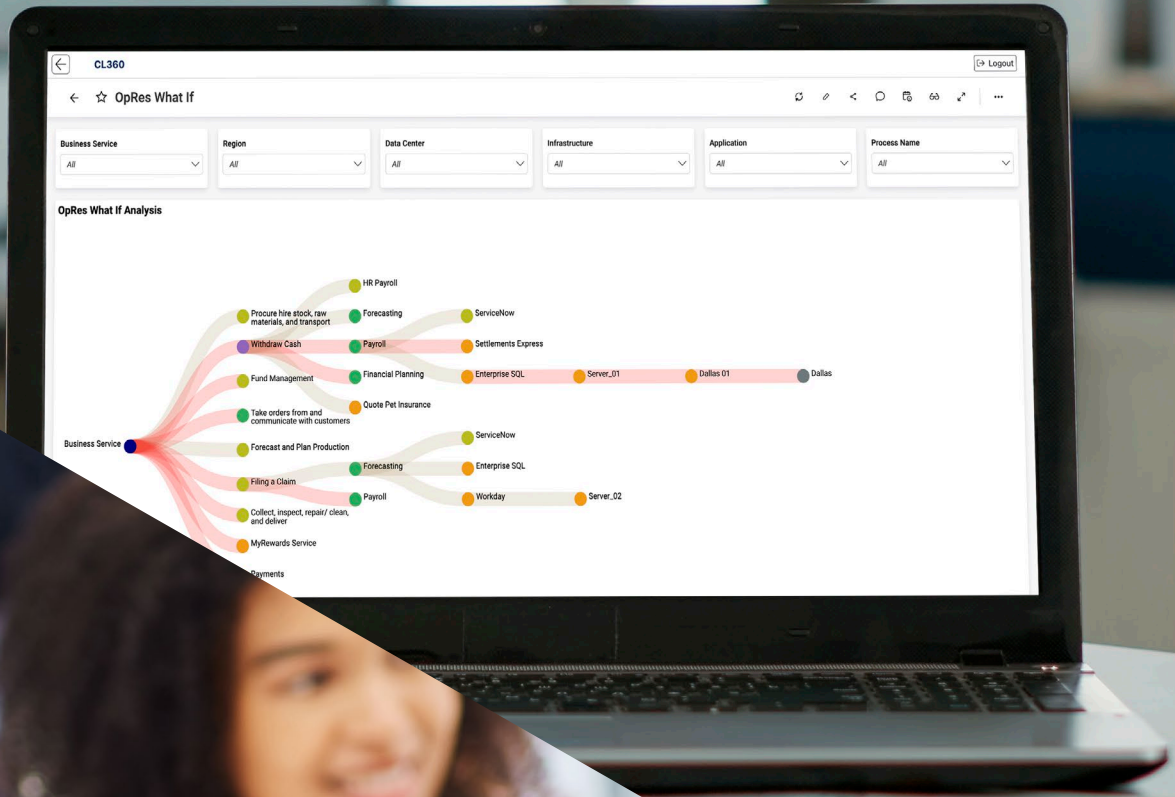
CL360

Logout

OpRes What If

Business Service
All

Region
All

Data Center
All

Infrastructure
All

Application
All

Process Name
All

OpRes What If Analysis

HR Payroll

Procure hire stock, raw materials, and transport

Forecasting

ServiceNow

Withdraw Cash

Payroll

Settlements Express

Fund Management

Financial Planning

Enterprise SQL

Server_01

Dallas 01

Dallas

Quote Pet Insurance

Take orders from and communicate with customers

Business Service

Forecast and Plan Production

ServiceNow

Forecasting

Enterprise SQL

Filing a Claim

Payroll

Workday

Server_02

Collect, inspect, repair/ clean, and deliver

MyRewards Service

Payments